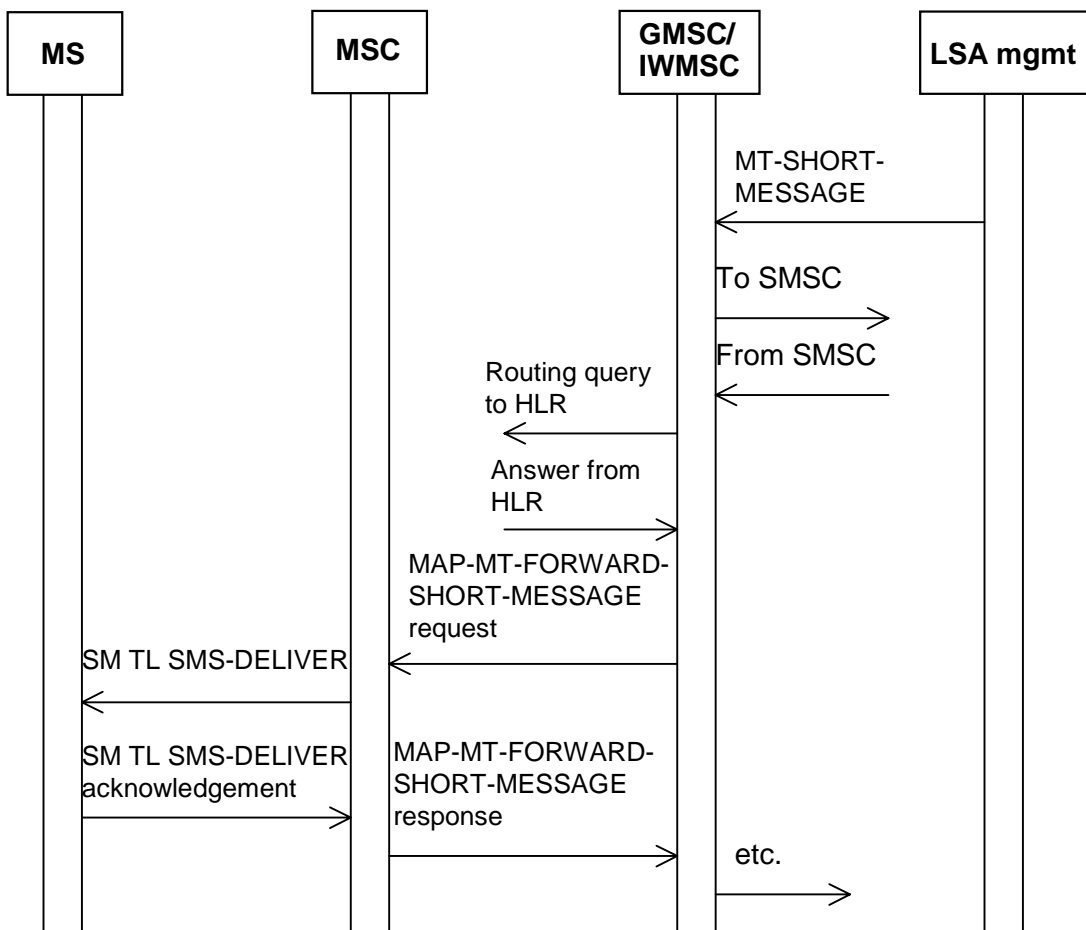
MS

MSC

GMSC/ IWMSC

LSA mgmt

MT-SHORT-MESSAGE

To SMSC

From SMSC

Routing query to HLR

Answer from HLR

MAP-MT-FORWARD-SHORT-MESSAGE request

SM TL SMS-DELIVER

SM TL SMS-DELIVER acknowledgement

MAP-MT-FORWARD-SHORT-MESSAGE response

etc.